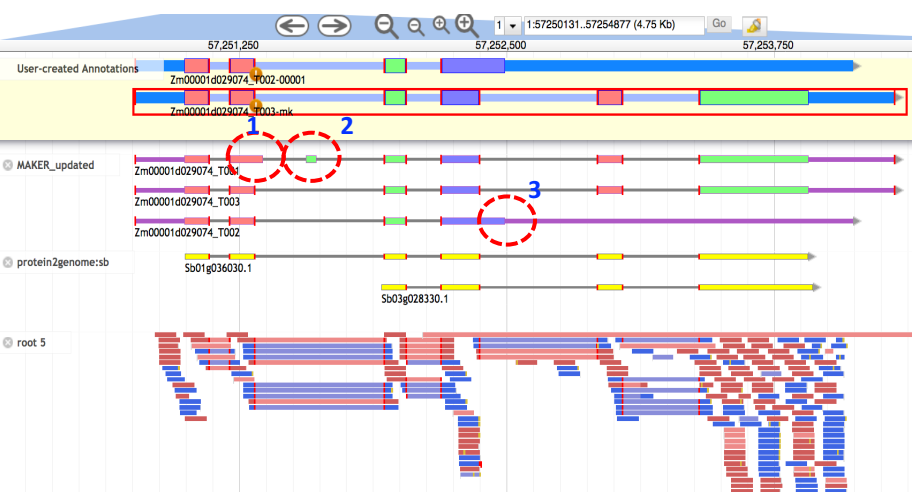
1 1:57250131..57254877 (4.75 Kb) Go

57,251,250 57,252,500 57,253,750

User-created Annotations

Zm00001d029074_T002-00001

Zm00001d029074_T003-mk

1 2

MAKER_updated

Zm00001d029074_T001

3

Zm00001d029074_T003

Zm00001d029074_T002

protein2genome:sb

Sb01g036030.1

Sb03g028330.1

root 5